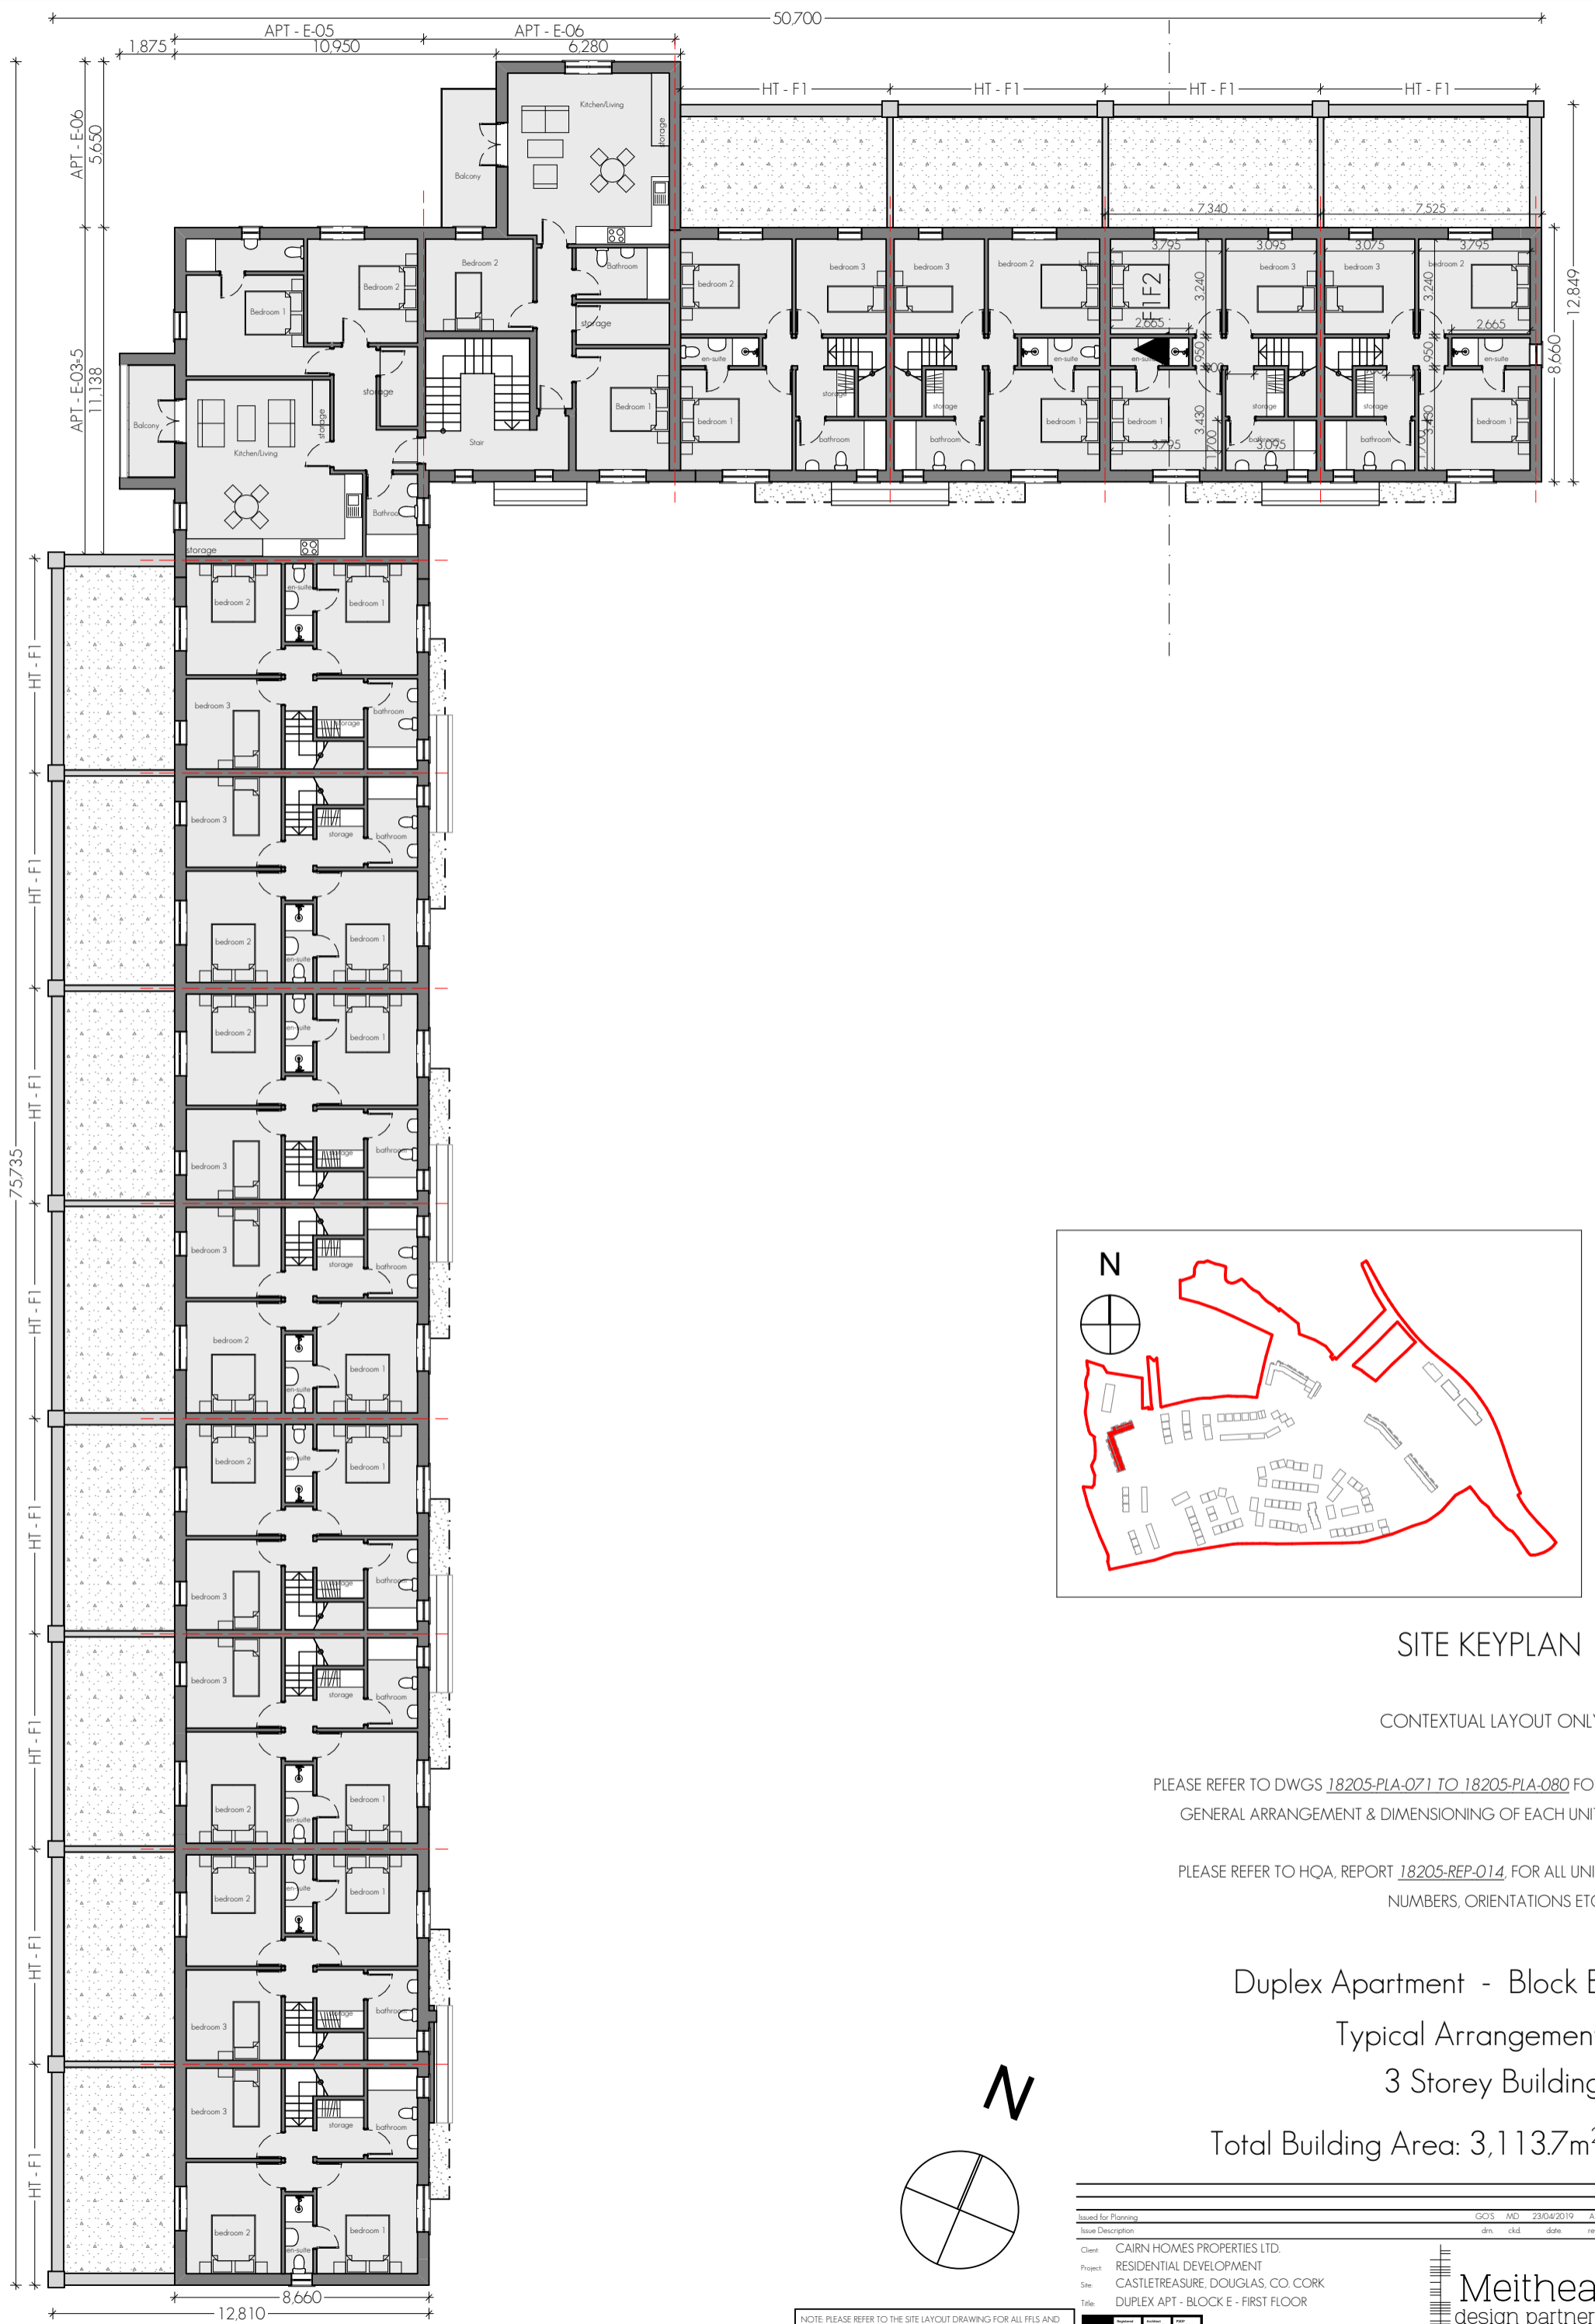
50,700
APT - E-05
APT - E-06
1,875
10,950
6,280
HT - F1
HT - F1
HT - F1
HT - F1
APT - E-06
5,650
APT - E-03-5
11,138
Kitchen/Living
storage
Balcony
Bedroom 2
Bathroom
storage
Bedroom 1
Bedroom 2
Bedroom 1
storage
Balcony
Kitchen/Living
storage
Stair
Bedroom 1
Bathroom
storage
7,340
7,525
3,795
3,095
3,075
3,795
12,849
8,660
bedroom 2
bedroom 3
bedroom 3
bedroom 2
bedroom 3
bedroom 3
bedroom 2
F2
3,240
3,240
2,665
2,665
en-suite
en-suite
en-suite
en-suite
950
950
bedroom 1
storage
storage
bedroom 1
bedroom 1
storage
storage
bedroom 1
bathroom
bathroom
bathroom
bathroom
3,430
3,430
1,700
1,700
3,795
3,095
75,735
HT - F1
HT - F1
HT - F1
HT - F1
HT - F1
HT - F1
HT - F1
bedroom 2
en-suite
bedroom 1
bedroom 3
storage
bathroom
bedroom 3
storage
bathroom
bedroom 2
en-suite
bedroom 1
bedroom 2
en-suite
bedroom 1
bedroom 3
storage
bathroom
bedroom 3
storage
bathroom
bedroom 2
en-suite
bedroom 1
bedroom 2
en-suite
bedroom 1
bedroom 3
storage
bathroom
bedroom 3
storage
bathroom
bedroom 2
en-suite
bedroom 1
bedroom 2
en-suite
bedroom 1
bedroom 3
storage
bathroom
bedroom 3
storage
bathroom
bedroom 2
en-suite
bedroom 1
8,660
12,810
N
SITE KEYPLAN
CONTEXTUAL LAYOUT ONL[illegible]
PLEASE REFER TO DWGS 18205-PLA-071 TO 18205-PLA-080 FO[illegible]
GENERAL ARRANGEMENT & DIMENSIONING OF EACH UNI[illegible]
PLEASE REFER TO HQA, REPORT 18205-REP-014, FOR ALL UNI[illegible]
NUMBERS, ORIENTATIONS ET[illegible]
Duplex Apartment - Block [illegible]
Typical Arrangemen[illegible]
3 Storey Buildin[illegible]
Total Building Area: 3,113.7m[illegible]
N
Issued for Planning
GO'S MD 23/04/2019
Issue Description
drn. ckd. date.
Client: CAIRN HOMES PROPERTIES LTD.
Project: RESIDENTIAL DEVELOPMENT
Site: CASTLETREASURE, DOUGLAS, CO. CORK
Title: DUPLEX APT - BLOCK E - FIRST FLOOR
NOTE: PLEASE REFER TO THE SITE LAYOUT DRAWING FOR ALL FFLS AND
Meithea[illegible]
design partne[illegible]